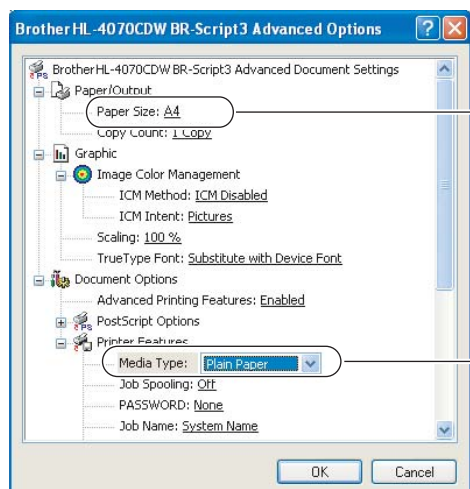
Brother HL-4070CDW BR-Script3 Advanced Options

Brother HL-4070CDW BR-Script3 Advanced Document Settings
Paper/Output
Paper Size: A4
Copy Count: 1 Copy
Graphic
Image Color Management
ICM Method: ICM Disabled
ICM Intent: Pictures
Scaling: 100 %
TrueType Font: Substitute with Device Font
Document Options
Advanced Printing Features: Enabled
PostScript Options
Printer Features
Media Type: Plain Paper
Job Spooling: Off
PASSWORD: None
Job Name: System Name

OK
Cancel